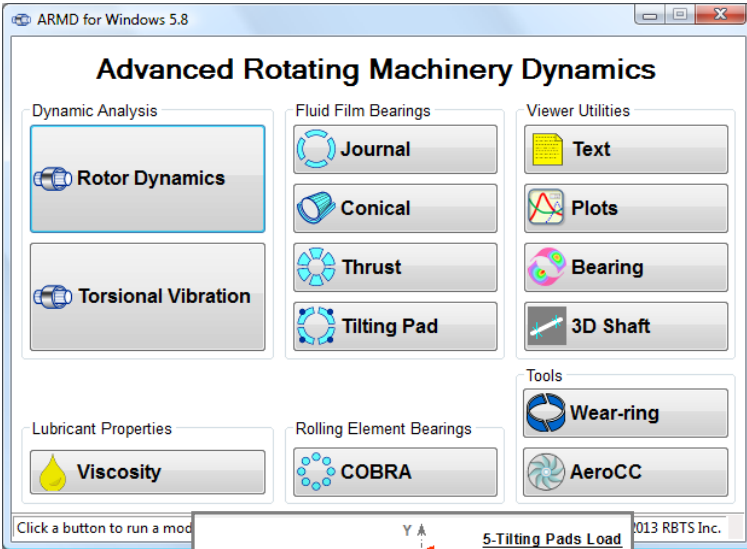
ARMD for Windows 5.8

Advanced Rotating Machinery Dynamics

Dynamic Analysis

Rotor Dynamics

Torsional Vibration

Fluid Film Bearings

Journal

Conical

Thrust

Tilting Pad

Viewer Utilities

Text

Plots

Bearing

3D Shaft

Tools

Wear-ring

AeroCC

Lubricant Properties

Viscosity

Rolling Element Bearings

COBRA

Click a button to run a mod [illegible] 2013 RBTS Inc.

Y

5-Tilting Pads Load